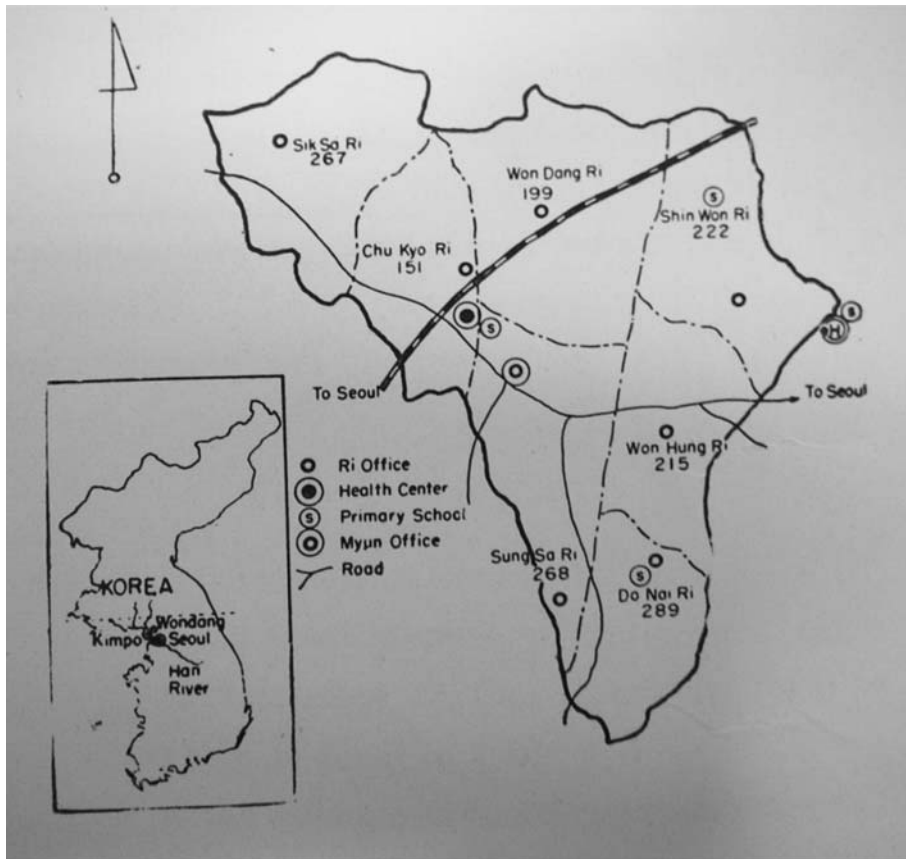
Sik Sa Ri
267

Won Dang Ri
199

Shin Won Ri
222

Chu Kyo Ri
151

To Seoul

To Seoul

Won Hung Ri
215

Sung Sa Ri
268

Do Nai Ri
289

Ri Office
Health Center
Primary School
Myun Office
Road

KOREA
Wondang
Kimpo
Seoul
Han
River